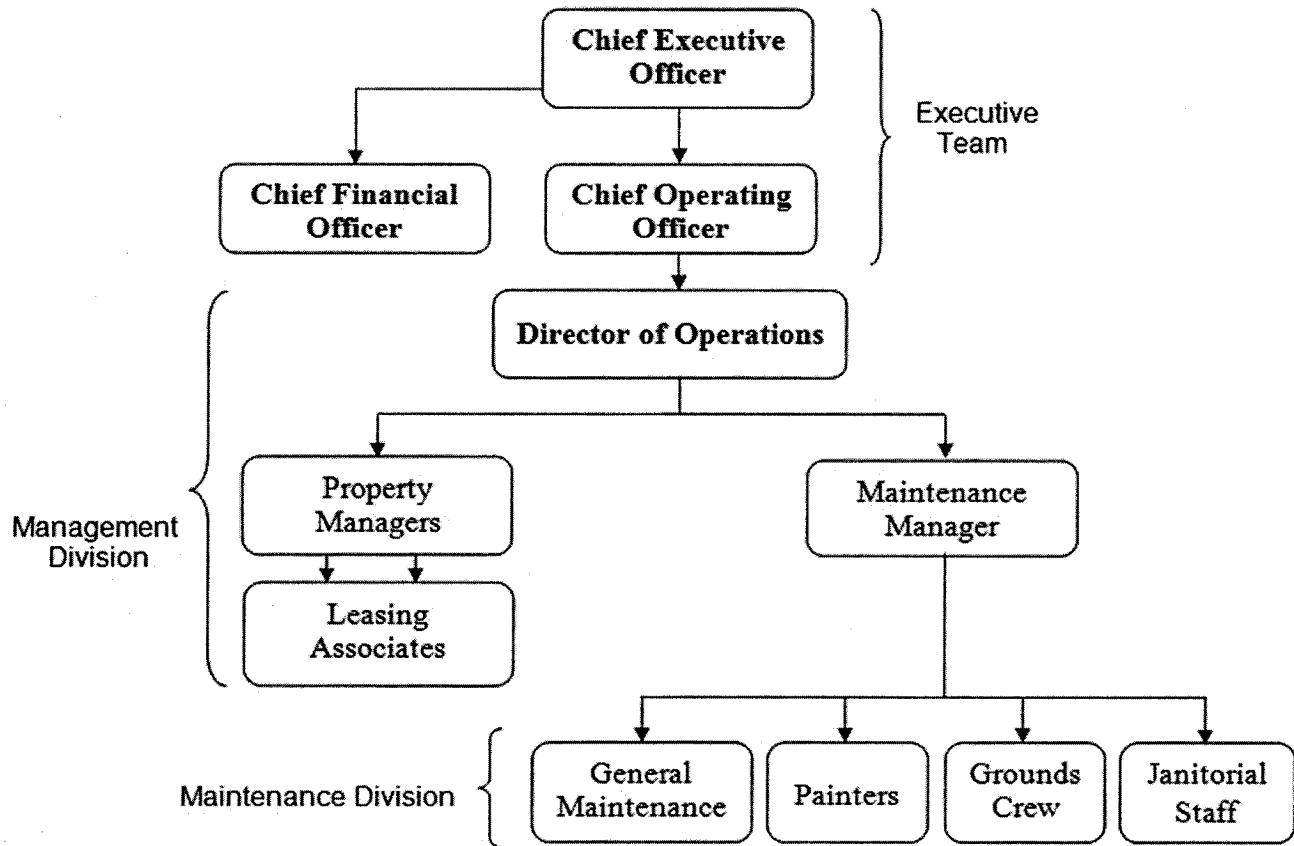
Chief Executive Officer

Executive Team

Chief Financial Officer

Chief Operating Officer

Director of Operations

Management Division

Property Managers

Leasing Associates

Maintenance Manager

Maintenance Division

General Maintenance

Painters

Grounds Crew

Janitorial Staff